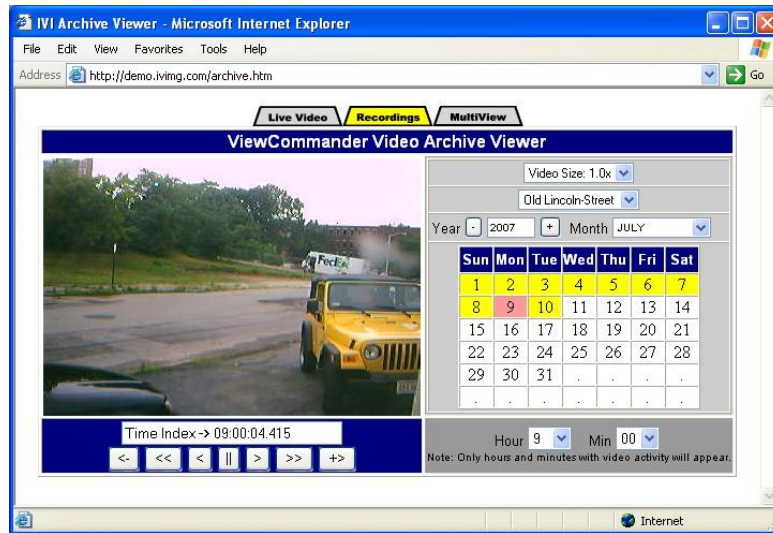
IVI Archive Viewer - Microsoft Internet Explorer

File Edit View Favorites Tools Help

Address http://demo.ivimg.com/archive.htm Go

Live Video Recordings MultiView

ViewCommander Video Archive Viewer

FedEx

Video Size: 1.0x

Old Lincoln-Street

Year - 2007 + Month JULY

| Sun | Mon | Tue | Wed | Thu | Fri | Sat |
|---|---|---|---|---|---|---|
| 1 | 2 | 3 | 4 | 5 | 6 | 7 |
| 8 | 9 | 10 | 11 | 12 | 13 | 14 |
| 15 | 16 | 17 | 18 | 19 | 20 | 21 |
| 22 | 23 | 24 | 25 | 26 | 27 | 28 |
| 29 | 30 | 31 | . | . | . | . |
| . | . | . | . | . | . | . |

Time Index -> 09:00:04.415

<- << < || > >> +>

Hour 9 Min 00

Note: Only hours and minutes with video activity will appear.

Internet